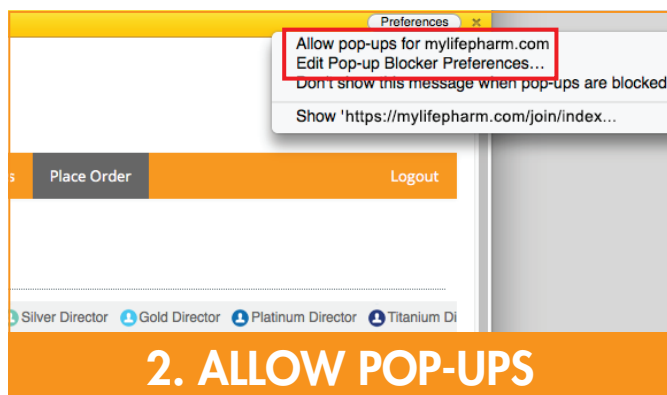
Preferences ×

Allow pop-ups for mylifepharm.com
Edit Pop-up Blocker Preferences...
Don't show this message when pop-ups are blocked

Show 'https://mylifepharm.com/join/index...

s Place Order Logout

Silver Director Gold Director Platinum Director Titanium Di

2. ALLOW POP-UPS